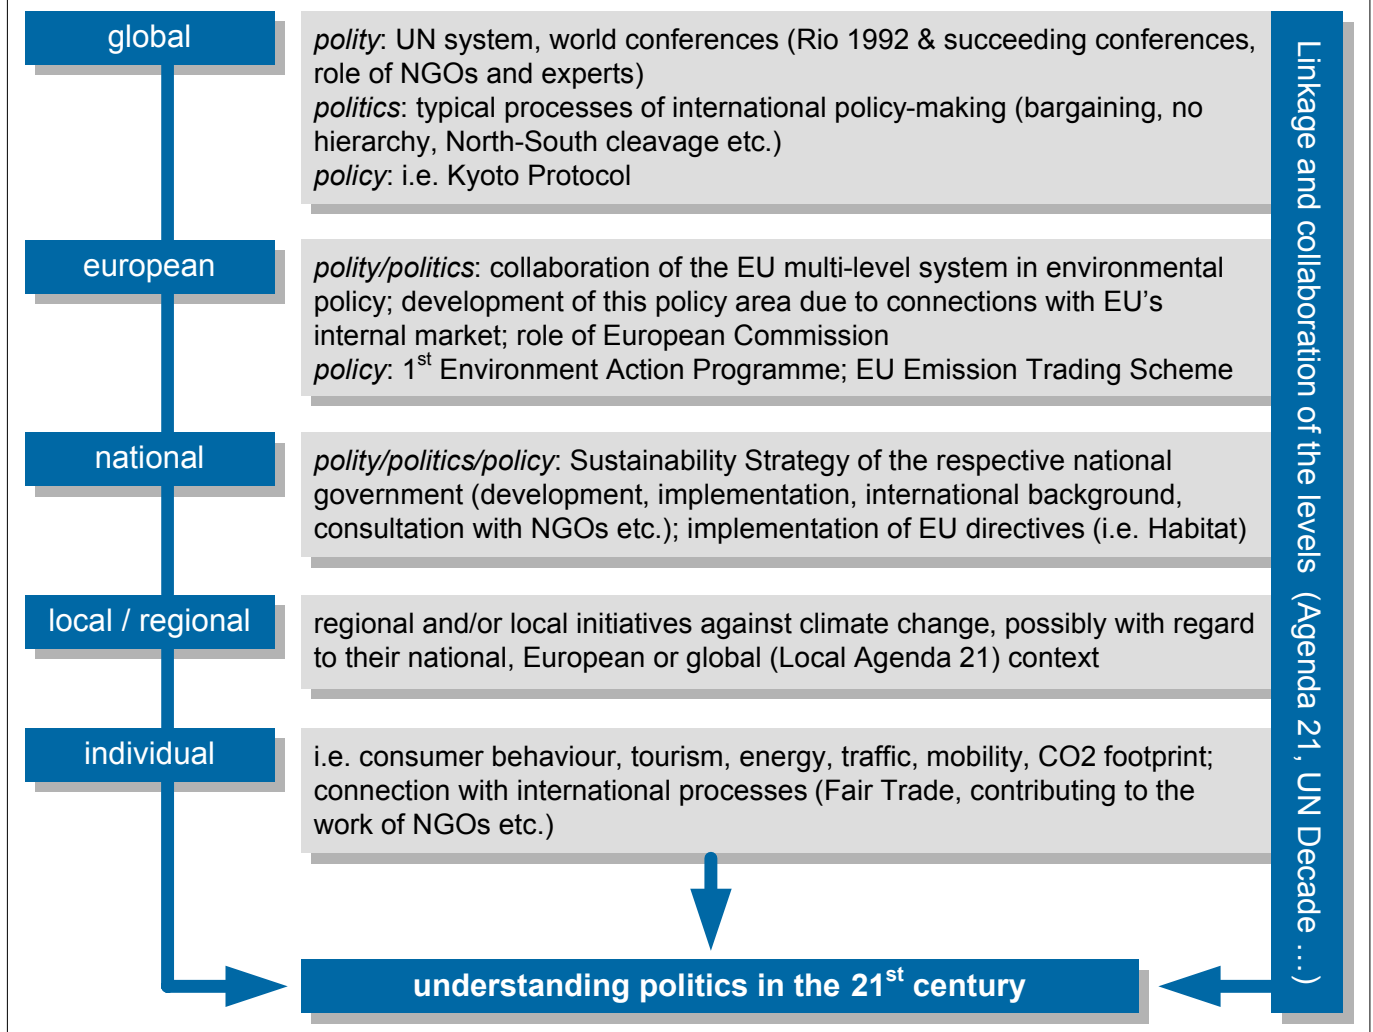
global

*polity*: UN system, world conferences (Rio 1992 & succeeding conferences, role of NGOs and experts)
*politics*: typical processes of international policy-making (bargaining, no hierarchy, North-South cleavage etc.)
*policy*: i.e. Kyoto Protocol

european

*polity/politics*: collaboration of the EU multi-level system in environmental policy; development of this policy area due to connections with EU's internal market; role of European Commission
*policy*: 1$^{st}$ Environment Action Programme; EU Emission Trading Scheme

national

*polity/politics/policy*: Sustainability Strategy of the respective national government (development, implementation, international background, consultation with NGOs etc.); implementation of EU directives (i.e. Habitat)

local / regional

regional and/or local initiatives against climate change, possibly with regard to their national, European or global (Local Agenda 21) context

individual

i.e. consumer behaviour, tourism, energy, traffic, mobility, CO2 footprint; connection with international processes (Fair Trade, contributing to the work of NGOs etc.)

understanding politics in the 21$^{st}$ century

Linkage and collaboration of the levels (Agenda 21, UN Decade ...)